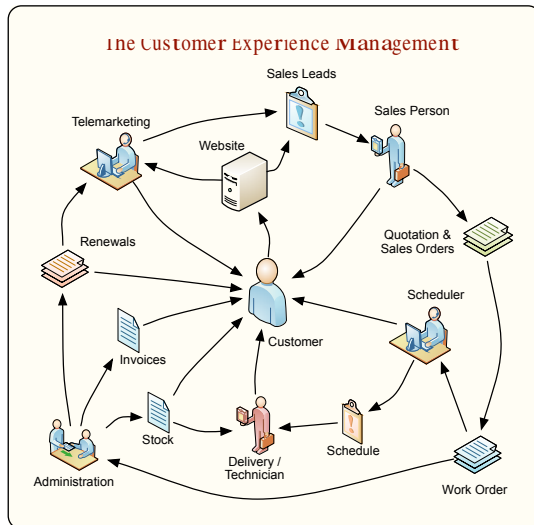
The Customer Experience Management

Sales Leads

Telemarketing

Website

Sales Person

Quotation & Sales Orders

Renewals

Customer

Scheduler

Invoices

Stock

Schedule

Delivery / Technician

Administration

Work Order